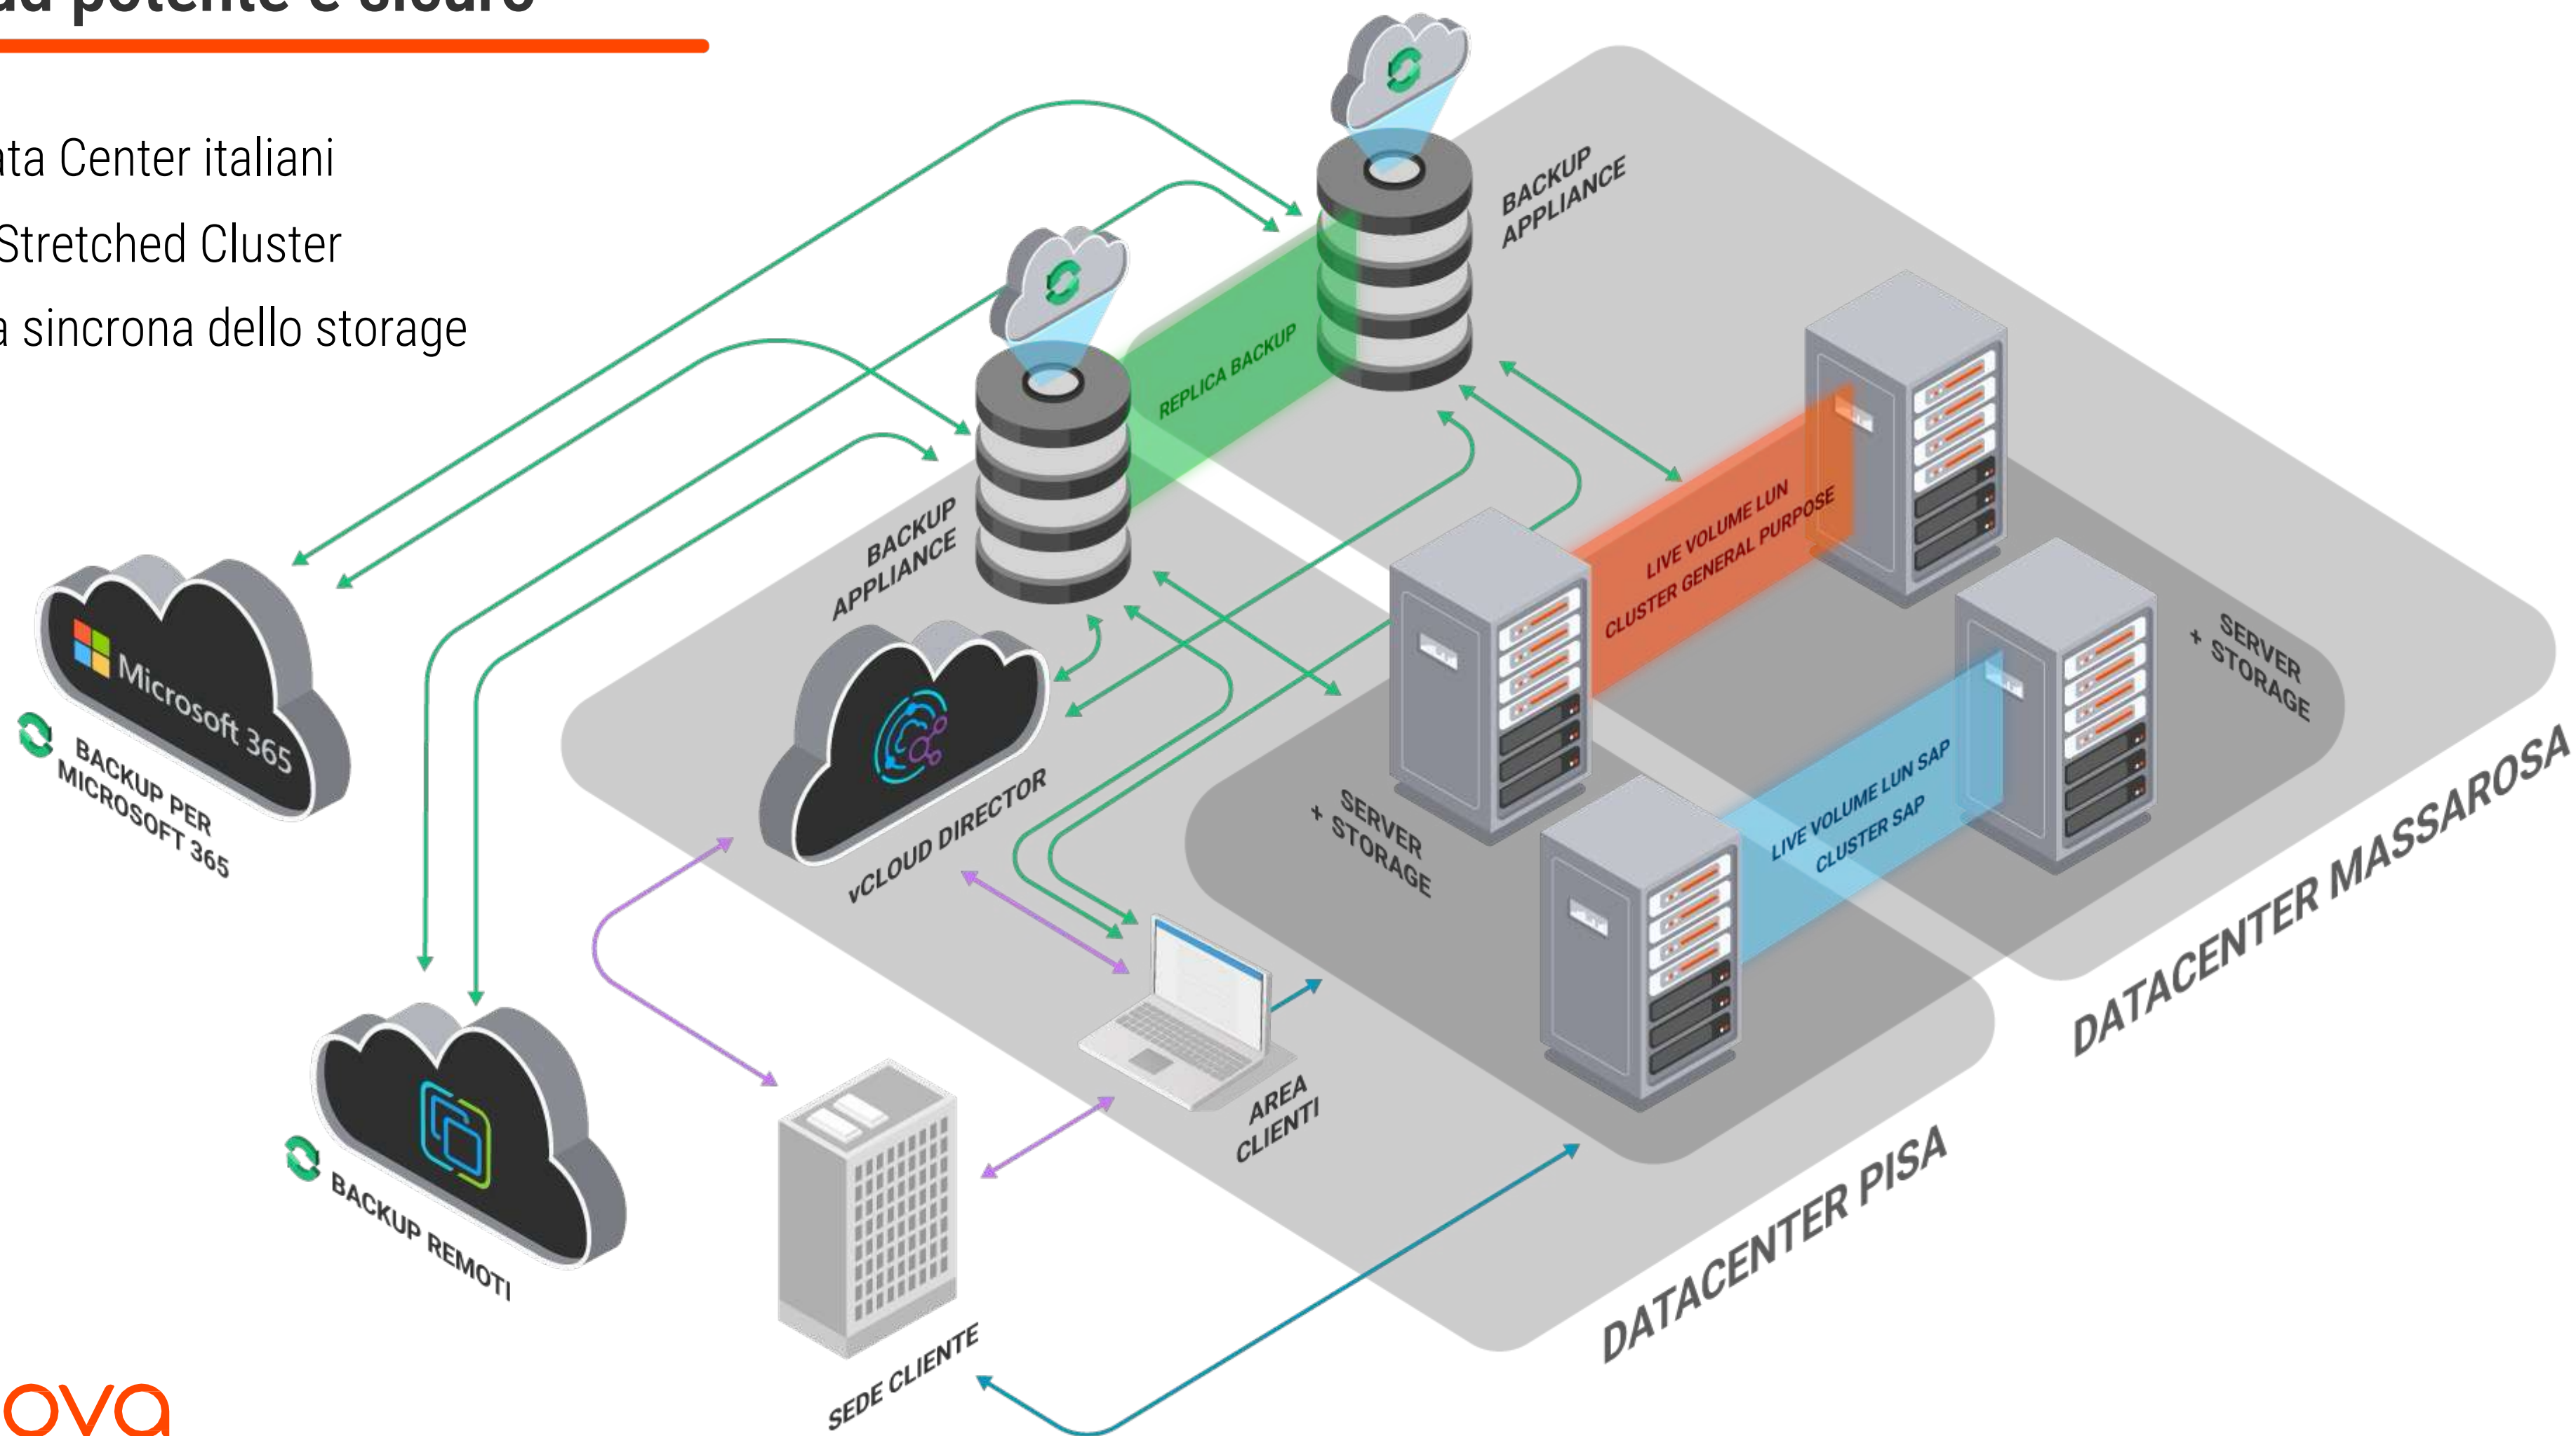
ud potente e sicuro

ata Center italiani

Stretched Cluster

a sincrona dello storage

BACKUP APPLIANCE

BACKUP APPLIANCE

REPLICA BACKUP

LIVE VOLUME LUN CLUSTER GENERAL PURPOSE

SERVER + STORAGE

SERVER + STORAGE

LIVE VOLUME LUN SAP CLUSTER SAP

Microsoft 365

BACKUP PER MICROSOFT 365

vCLOUD DIRECTOR

AREA CLIENTI

BACKUP REMOTI

SEDE CLIENTE

DATACENTER MASSAROSA

DATACENTER PISA

ova